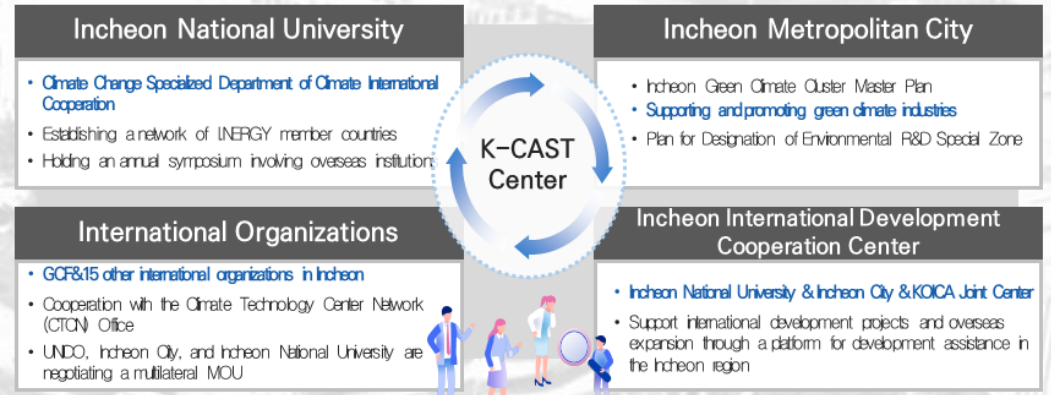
Incheon National University

• Climate Change Specialized Department of Climate International Cooperation
• Establishing a network of I.NERGY member countries
• Holding an annual symposium involving overseas institution

Incheon Metropolitan City

• Incheon Green Climate Cluster Master Plan
• Supporting and promoting green climate industries
• Plan for Designation of Environmental R&D Special Zone

K-CAST Center

International Organizations

• GCF&15 other international organizations in Incheon
• Cooperation with the Climate Technology Center Network (CTCN) Office
• UNDO, Incheon City, and Incheon National University are negotiating a multilateral MOU

Incheon International Development Cooperation Center

• Incheon National University & Incheon City & KOICA Joint Center
• Support international development projects and overseas expansion through a platform for development assistance in the Incheon region